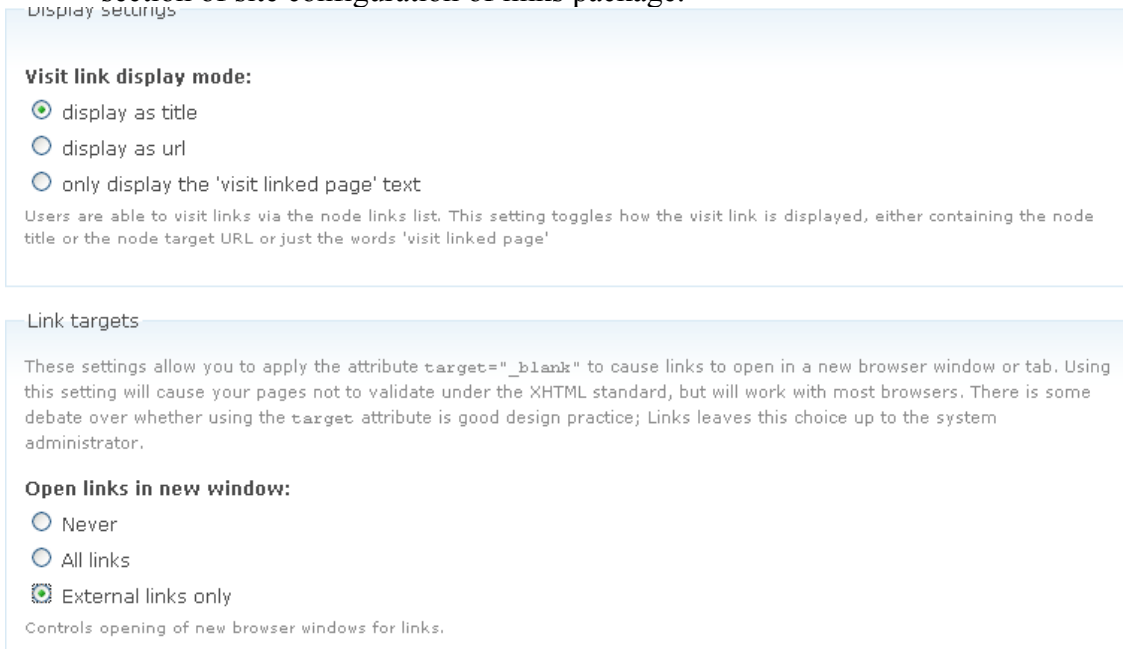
section of site configuration of links package.

Display settings

Visit link display mode:

display as title

display as url

only display the 'visit linked page' text

Users are able to visit links via the node links list. This setting toggles how the visit link is displayed, either containing the node title or the node target URL or just the words 'visit linked page'

Link targets

These settings allow you to apply the attribute target="_blank" to cause links to open in a new browser window or tab. Using this setting will cause your pages not to validate under the XHTML standard, but will work with most browsers. There is some debate over whether using the target attribute is good design practice; Links leaves this choice up to the system administrator.

Open links in new window:

Never

All links

External links only

Controls opening of new browser windows for links.